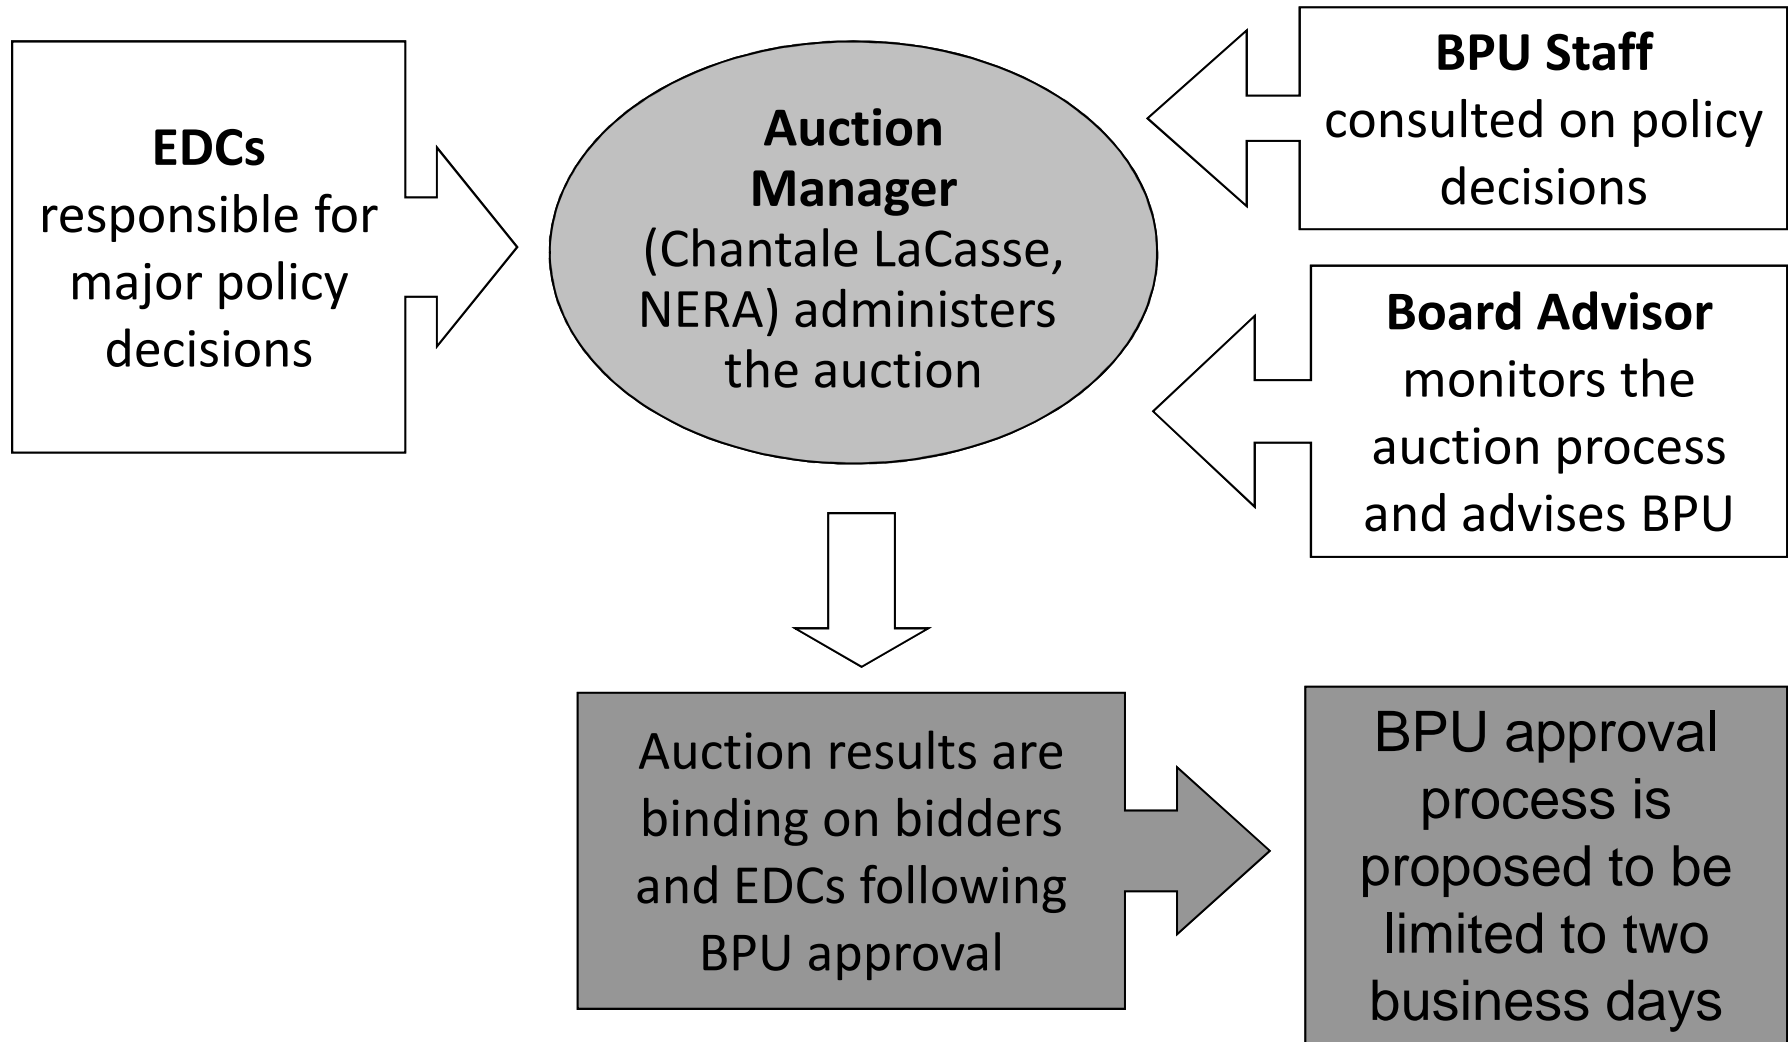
EDCs
responsible for major policy decisions

Auction Manager
(Chantale LaCasse, NERA) administers the auction

BPU Staff
consulted on policy decisions

Board Advisor
monitors the auction process and advises BPU

Auction results are binding on bidders and EDCs following BPU approval

BPU approval process is proposed to be limited to two business days